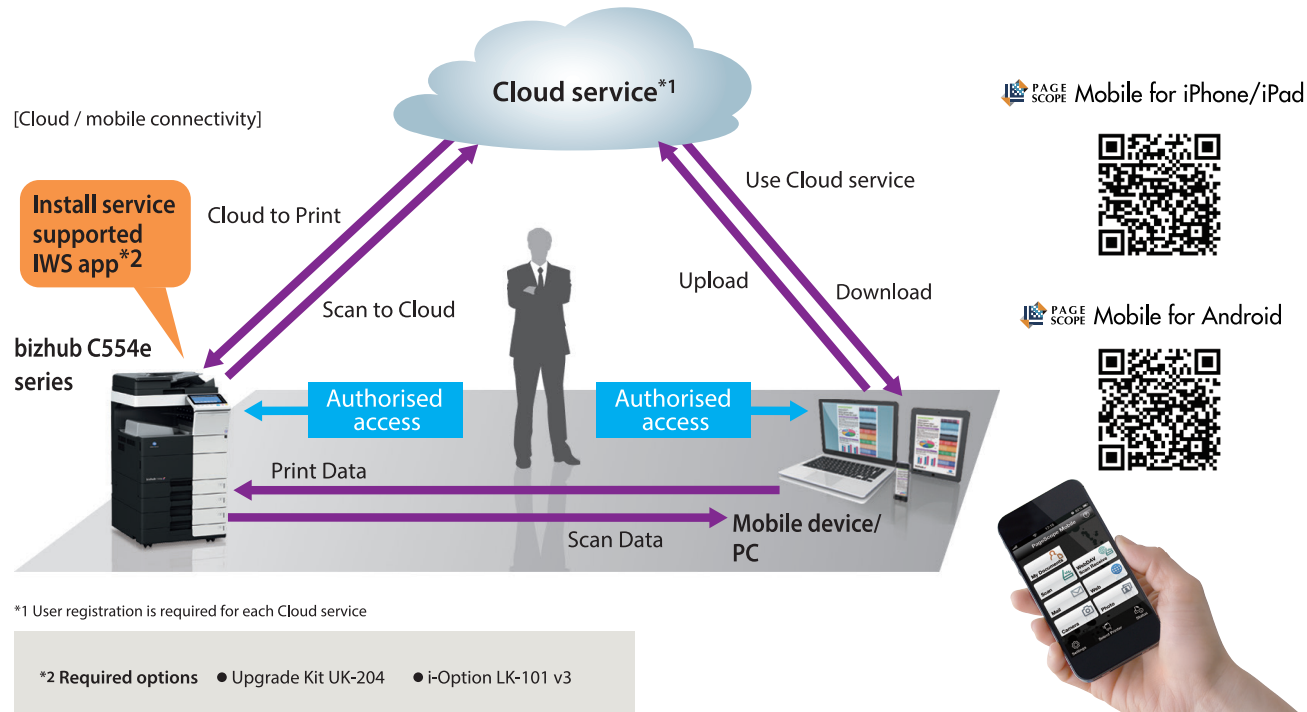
[Cloud / mobile connectivity]

Cloud service$^{*1}$

Install service supported IWS app$^{*2}$

Cloud to Print

Scan to Cloud

Use Cloud service

Upload

Download

bizhub C554e series

Authorised access

Authorised access

Print Data

Scan Data

Mobile device/ PC

PAGE SCOPE Mobile for iPhone/iPad

PAGE SCOPE Mobile for Android

*1 User registration is required for each Cloud service

*2 Required options ● Upgrade Kit UK-204 ● i-Option LK-101 v3